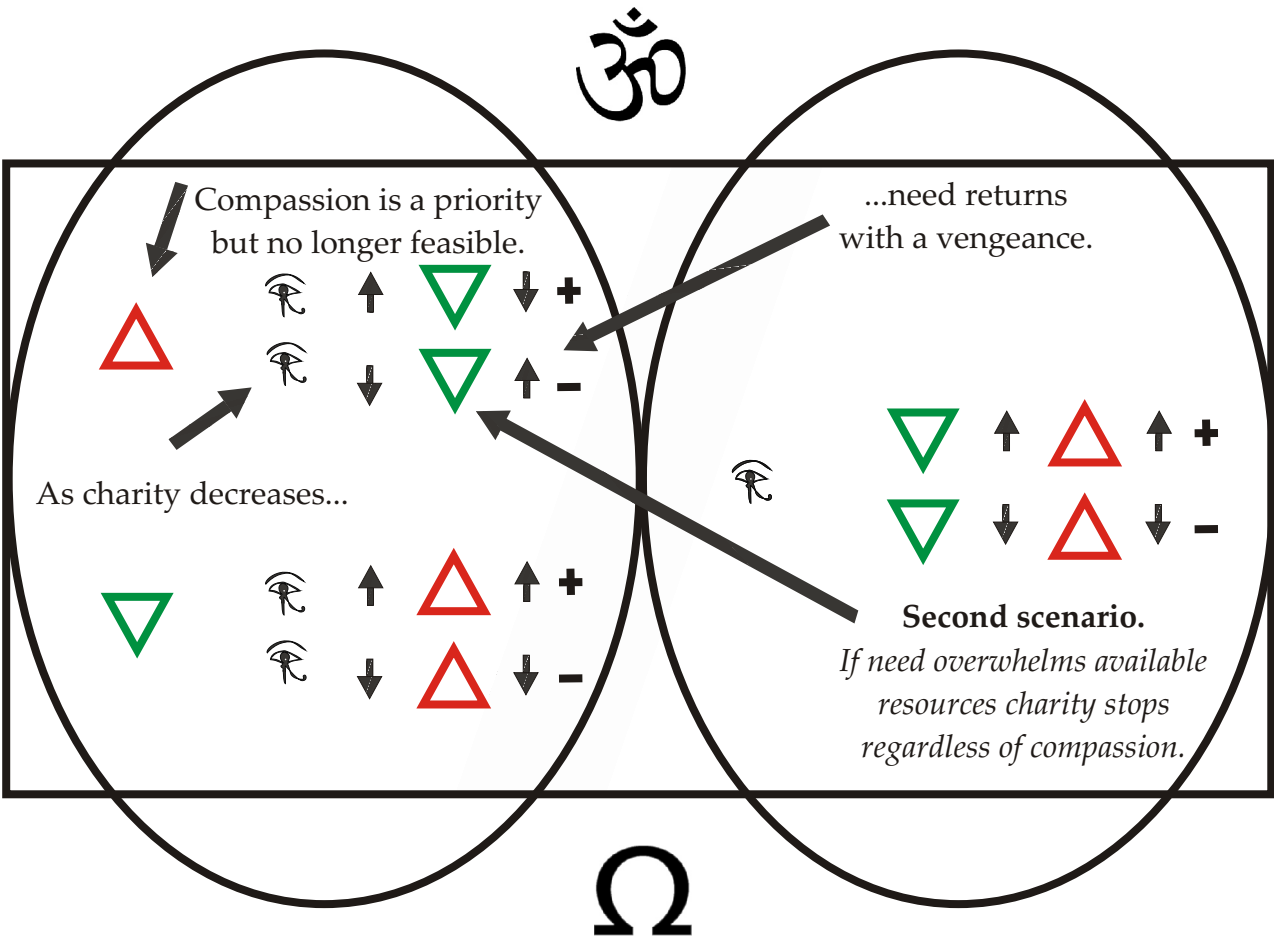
ॐ

Compassion is a priority but no longer feasible.

...need returns with a vengeance.

+

−

As charity decreases...

+

−

+

−

**Second scenario.**

*If need overwhelms available resources charity stops regardless of compassion.*

Ω